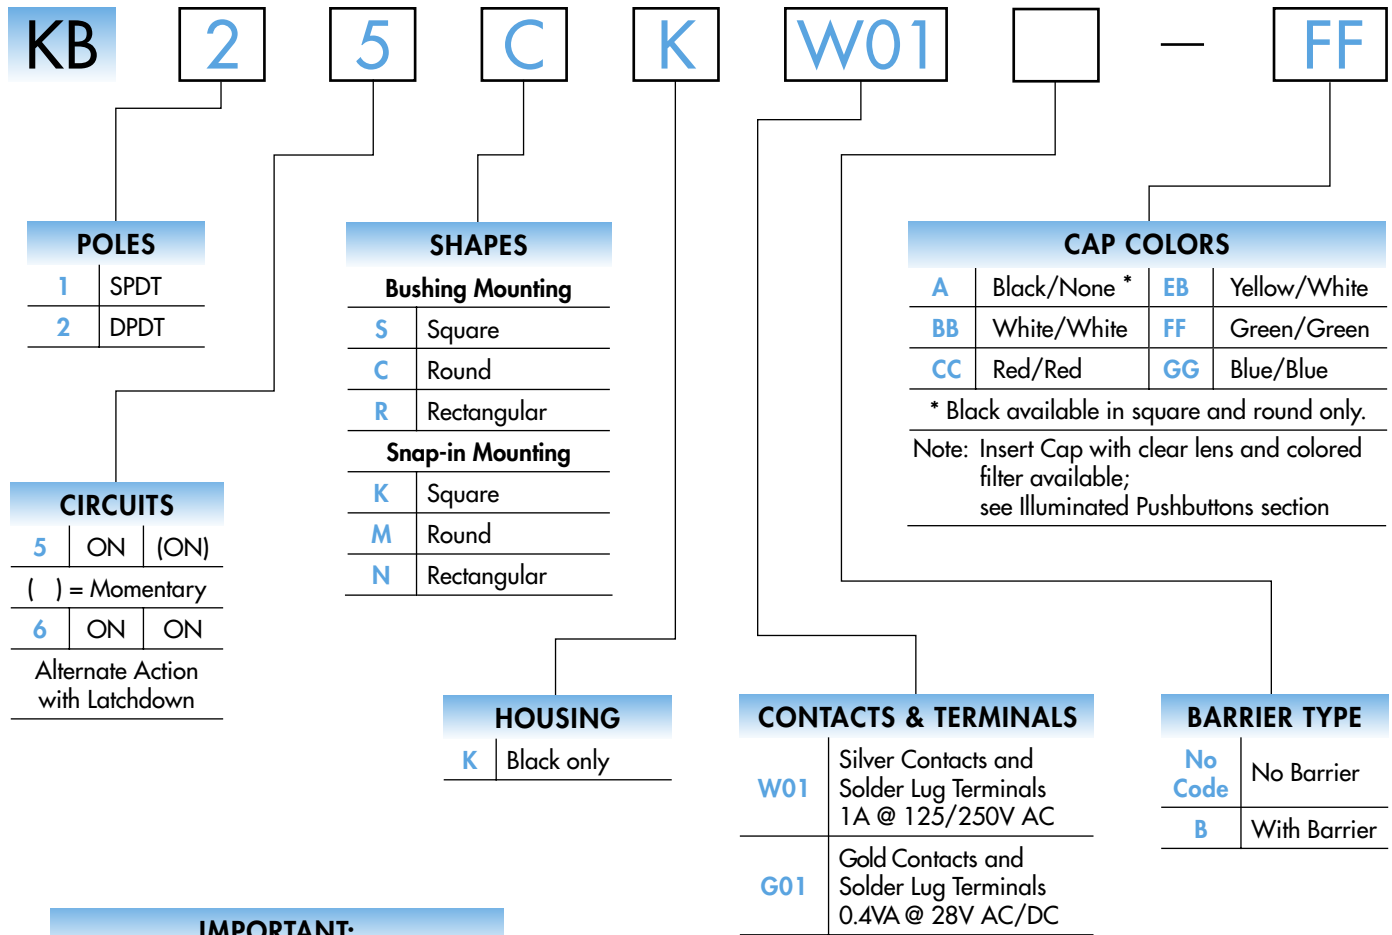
KB 2 5 C K W01 — FF

POLES

| 1 | SPDT |
|---|---|
| 2 | DPDT |

CIRCUITS

| 5 | ON | (ON) |
|---|---|---|
| ( ) = Momentary | | |
| 6 | ON | ON |

Alternate Action with Latchdown

SHAPES

Bushing Mounting

| S | Square |
|---|---|
| C | Round |
| R | Rectangular |

Snap-in Mounting

| K | Square |
|---|---|
| M | Round |
| N | Rectangular |

CAP COLORS

| A | Black/None * | EB | Yellow/White |
|---|---|---|---|
| BB | White/White | FF | Green/Green |
| CC | Red/Red | GG | Blue/Blue |

* Black available in square and round only.

Note: Insert Cap with clear lens and colored filter available; see Illuminated Pushbuttons section

HOUSING

| K | Black only |
|---|---|

CONTACTS & TERMINALS

| W01 | Silver Contacts and Solder Lug Terminals 1A @ 125/250V AC |
|---|---|
| G01 | Gold Contacts and Solder Lug Terminals 0.4VA @ 28V AC/DC |

BARRIER TYPE

| No Code | No Barrier |
|---|---|
| B | With Barrier |

IMPORTANT: